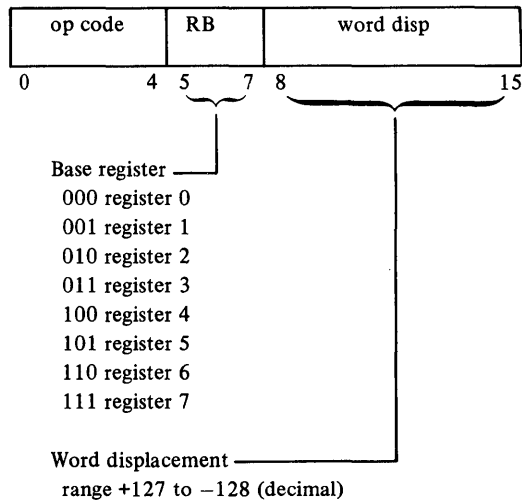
| op code | RB | word disp |
|---|---|---|

0 4 5 7 8 15

Base register

000 register 0
001 register 1
010 register 2
011 register 3
100 register 4
101 register 5
110 register 6
111 register 7

Word displacement
range +127 to −128 (decimal)